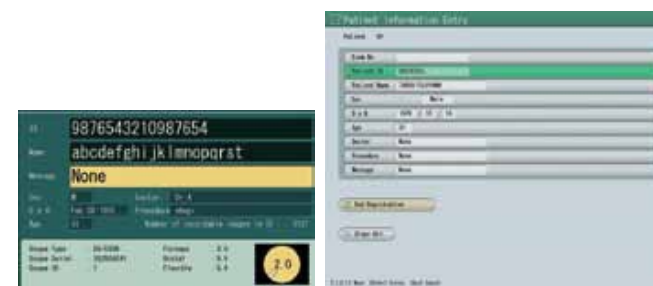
ID 9876543210987654
Name abcdefghijklmnopqrst
Message None
Sex M
D.o.B Feb 28 1955
Age 51
Doctor Dr. A
Procedure ebugs
Number of recordable images in CF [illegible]
Scope Type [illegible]
Scope Serial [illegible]
Scope ID 1
Firmware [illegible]
Global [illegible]
Flexible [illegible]
2.0

Patient Information Entry
Patient ID
Exam No
Patient ID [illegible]
Patient Name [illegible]
Sex Male
D.o.B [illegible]
Age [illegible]
Doctor None
Procedure None
Message None
End Registration
Erase All